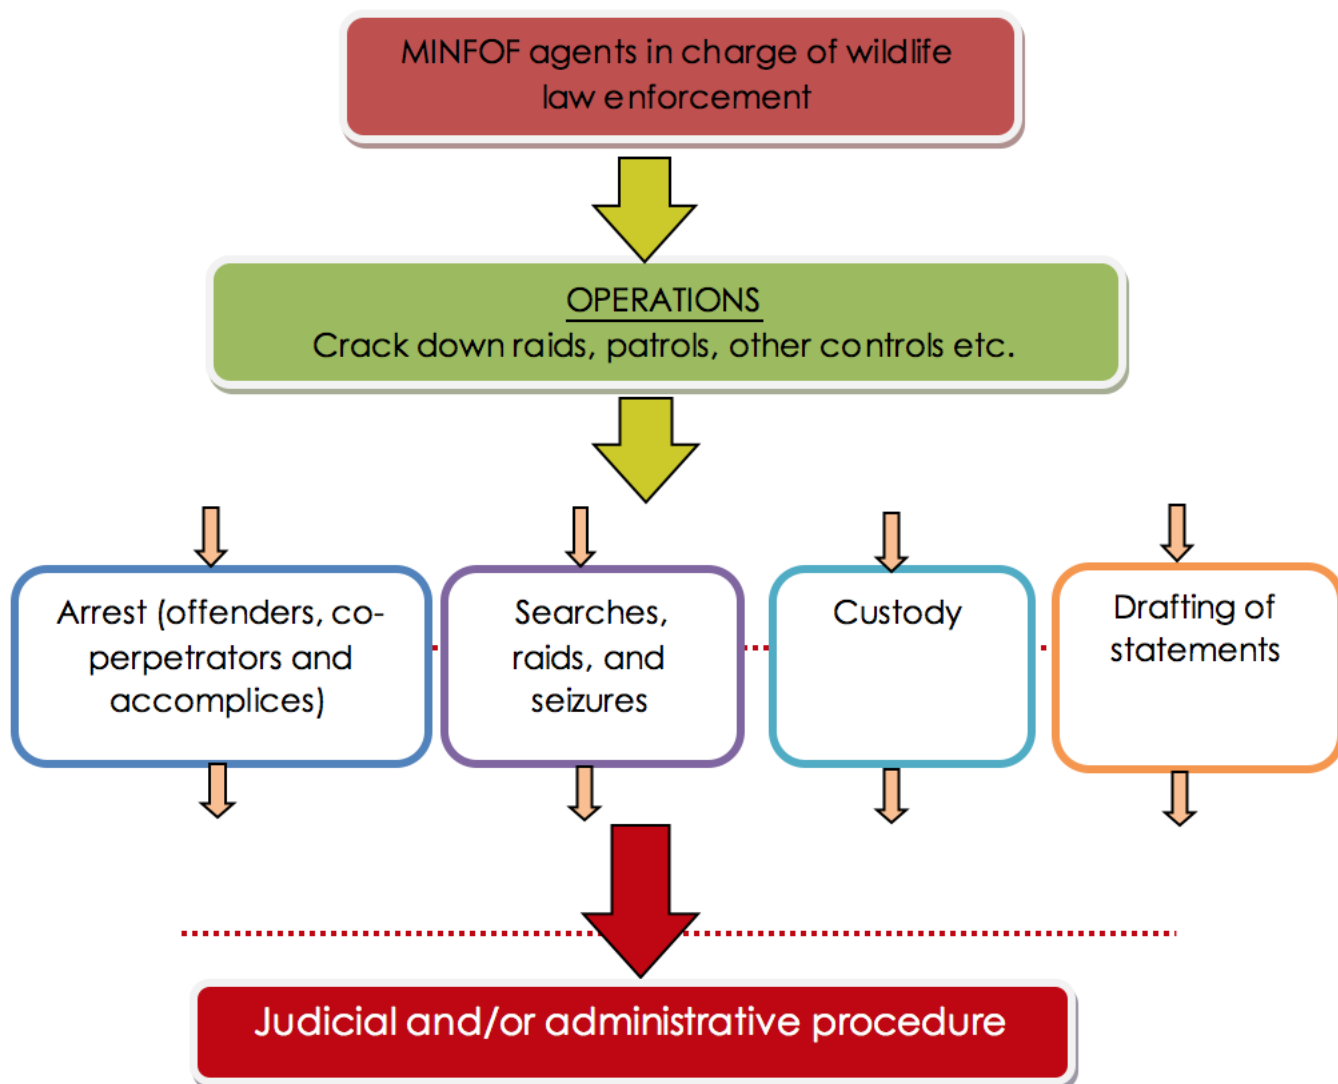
MINFOF agents in charge of wildlife law enforcement

OPERATIONS
Crack down raids, patrols, other controls etc.

Arrest (offenders, co-perpetrators and accomplices)

Searches, raids, and seizures

Custody

Drafting of statements

Judicial and/or administrative procedure